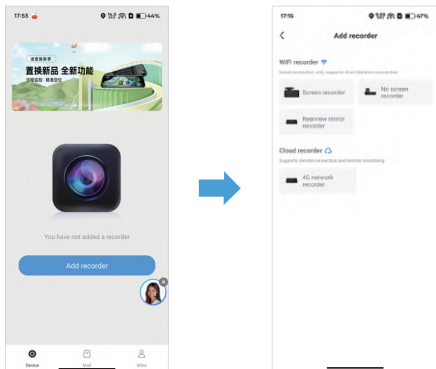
17:53 44%

置换新品 全新功能

You have not added a recorder

Add recorder

Device Mall Mine

17:55 47%

Add recorder

WiFi recorder

Good connection, only supports short-distance connection

Screen recorder

No screen recorder

Rearview mirror recorder

Cloud recorder

Supports remote connection and remote monitoring

4G network recorder